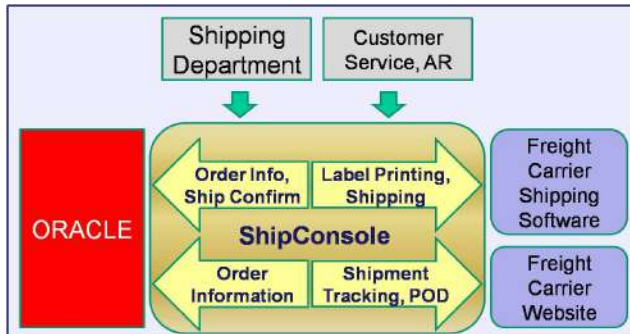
Shipping Department

Customer Service, AR

ORACLE

Order Info, Ship Confirm

Label Printing, Shipping

ShipConsole

Order Information

Shipment Tracking, POD

Freight Carrier Shipping Software

Freight Carrier Website